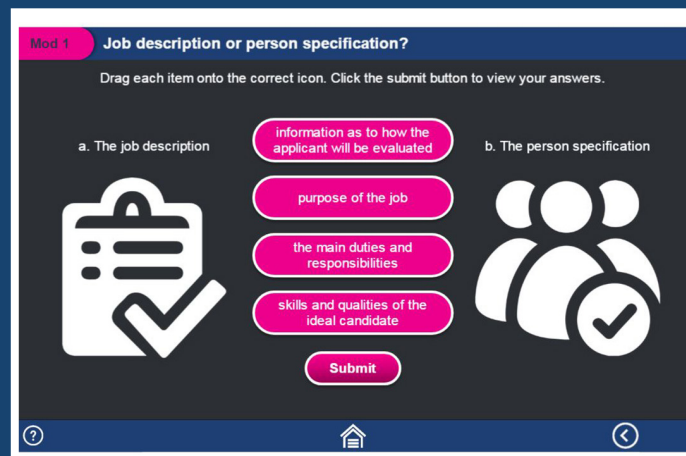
Mod 1

Job description or person specification?

Drag each item onto the correct icon. Click the submit button to view your answers.

a. The job description

information as to how the applicant will be evaluated

purpose of the job

the main duties and responsibilities

skills and qualities of the ideal candidate

b. The person specification

Submit

?